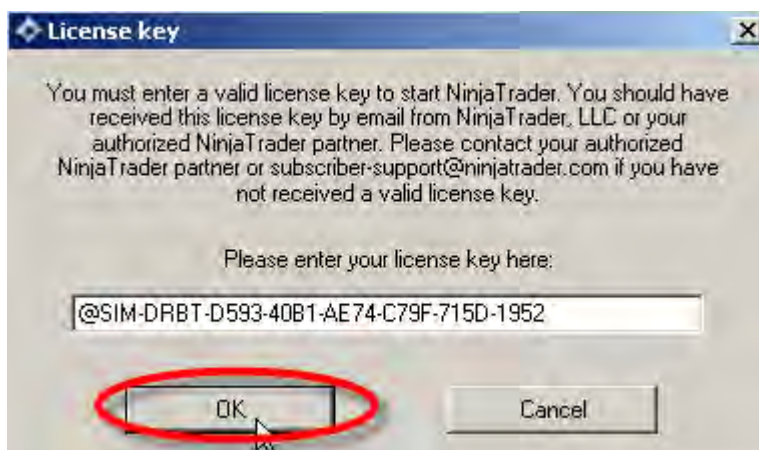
License key

You must enter a valid license key to start NinjaTrader. You should have received this license key by email from NinjaTrader, LLC or your authorized NinjaTrader partner. Please contact your authorized NinjaTrader partner or subscriber-support@ninjatrader.com if you have not received a valid license key.

Please enter your license key here:

@SIM-DRBT-D593-40B1-AE74-C79F-715D-1952

OK

Cancel